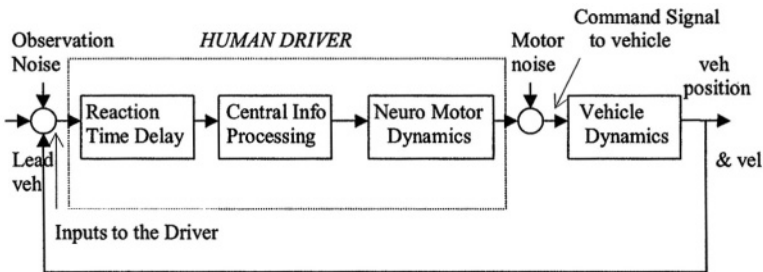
Command Signal to vehicle

Observation Noise

HUMAN DRIVER

Motor noise

veh position

Reaction Time Delay

Central Info Processing

Neuro Motor Dynamics

Vehicle Dynamics

Lead veh

& vel

Inputs to the Driver